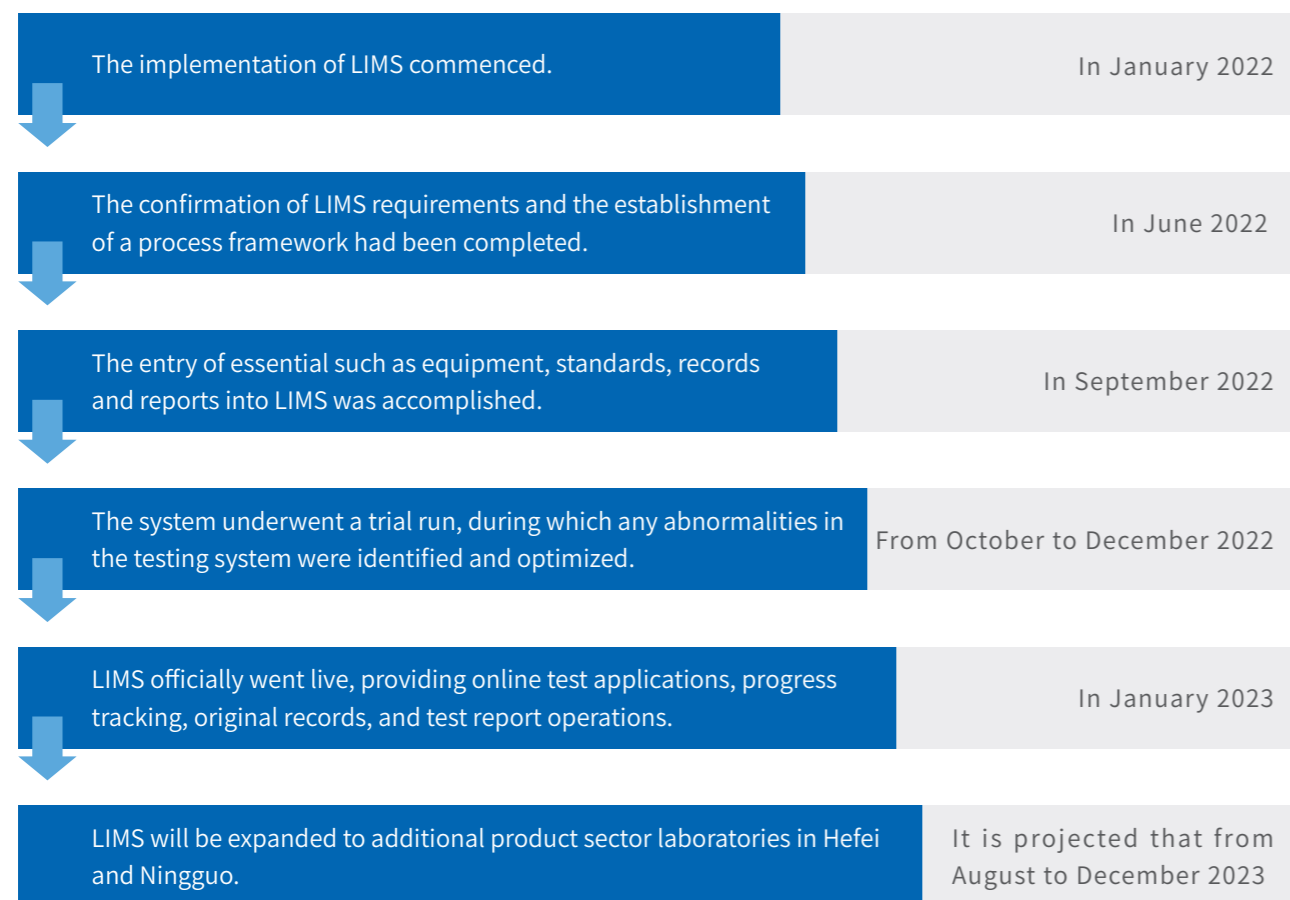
The implementation of LIMS commenced.

In January 2022

The confirmation of LIMS requirements and the establishment of a process framework had been completed.

In June 2022

The entry of essential such as equipment, standards, records and reports into LIMS was accomplished.

In September 2022

The system underwent a trial run, during which any abnormalities in the testing system were identified and optimized.

From October to December 2022

LIMS officially went live, providing online test applications, progress tracking, original records, and test report operations.

In January 2023

LIMS will be expanded to additional product sector laboratories in Hefei and Ningguo.

It is projected that from August to December 2023